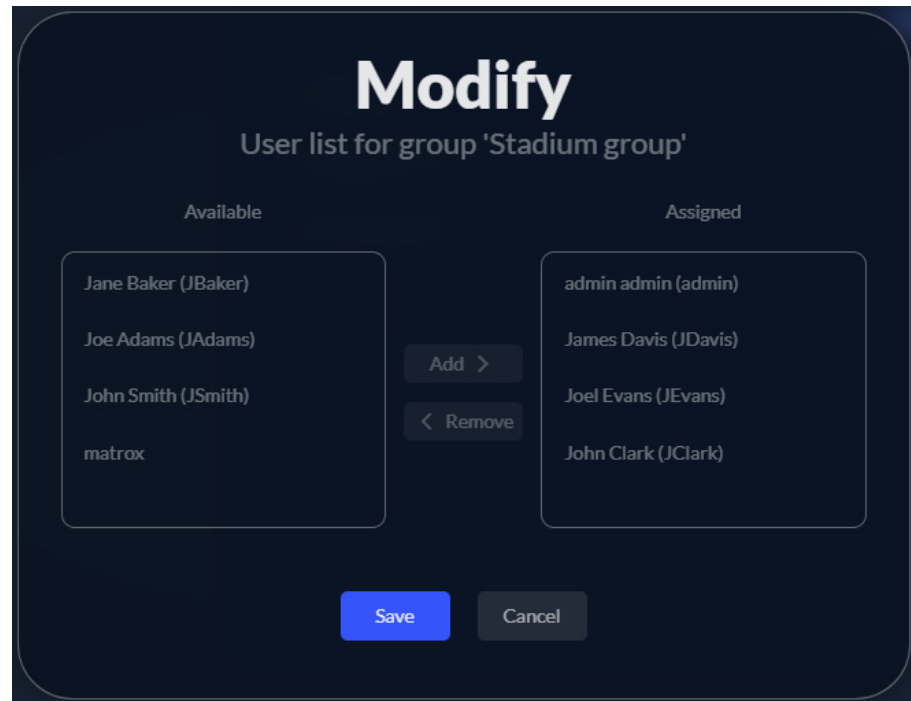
Modify

User list for group 'Stadium group'

Available

Jane Baker (JBaker)

Joe Adams (JAdams)

John Smith (JSmith)

matrox

Add >

< Remove

Assigned

admin admin (admin)

James Davis (JDavis)

Joel Evans (JEvans)

John Clark (JClark)

Save

Cancel